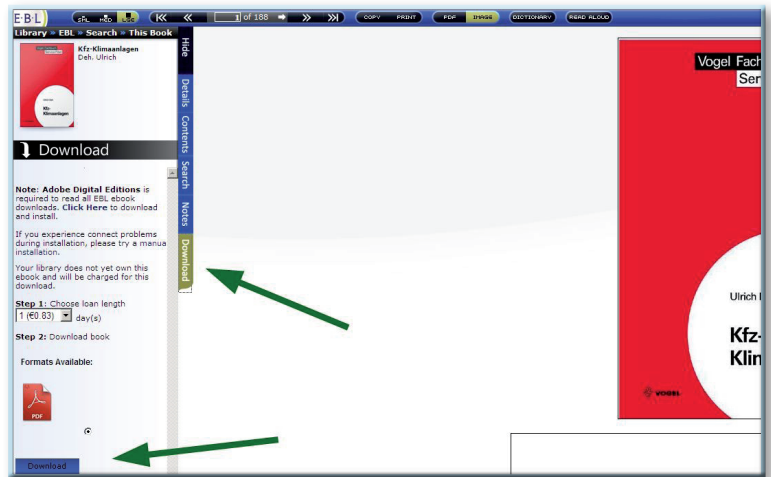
E·B·L

SML MED LRG

1 of 188

COPY PRINT

PDF IMAGE

DICTIONARY

READ ALOUD

Library » EBL » Search » This Book

Kfz-Klimaanlagen
Deh, Ulrich

Kfz-Klimaanlagen

Download

Hide

Details

Contents

Search

Notes

Download

Note: Adobe Digital Editions is required to read all EBL ebook downloads. Click Here to download and install.

If you experience connect problems during installation, please try a manua installation.

Your library does not yet own this ebook and will be charged for this download.

Step 1: Choose loan length
1 (€0.83) day(s)

Step 2: Download book

Formats Available:

PDF

Download

Vogel Fach
Ser

Ulrich

Kfz-
Klin

VOGEL